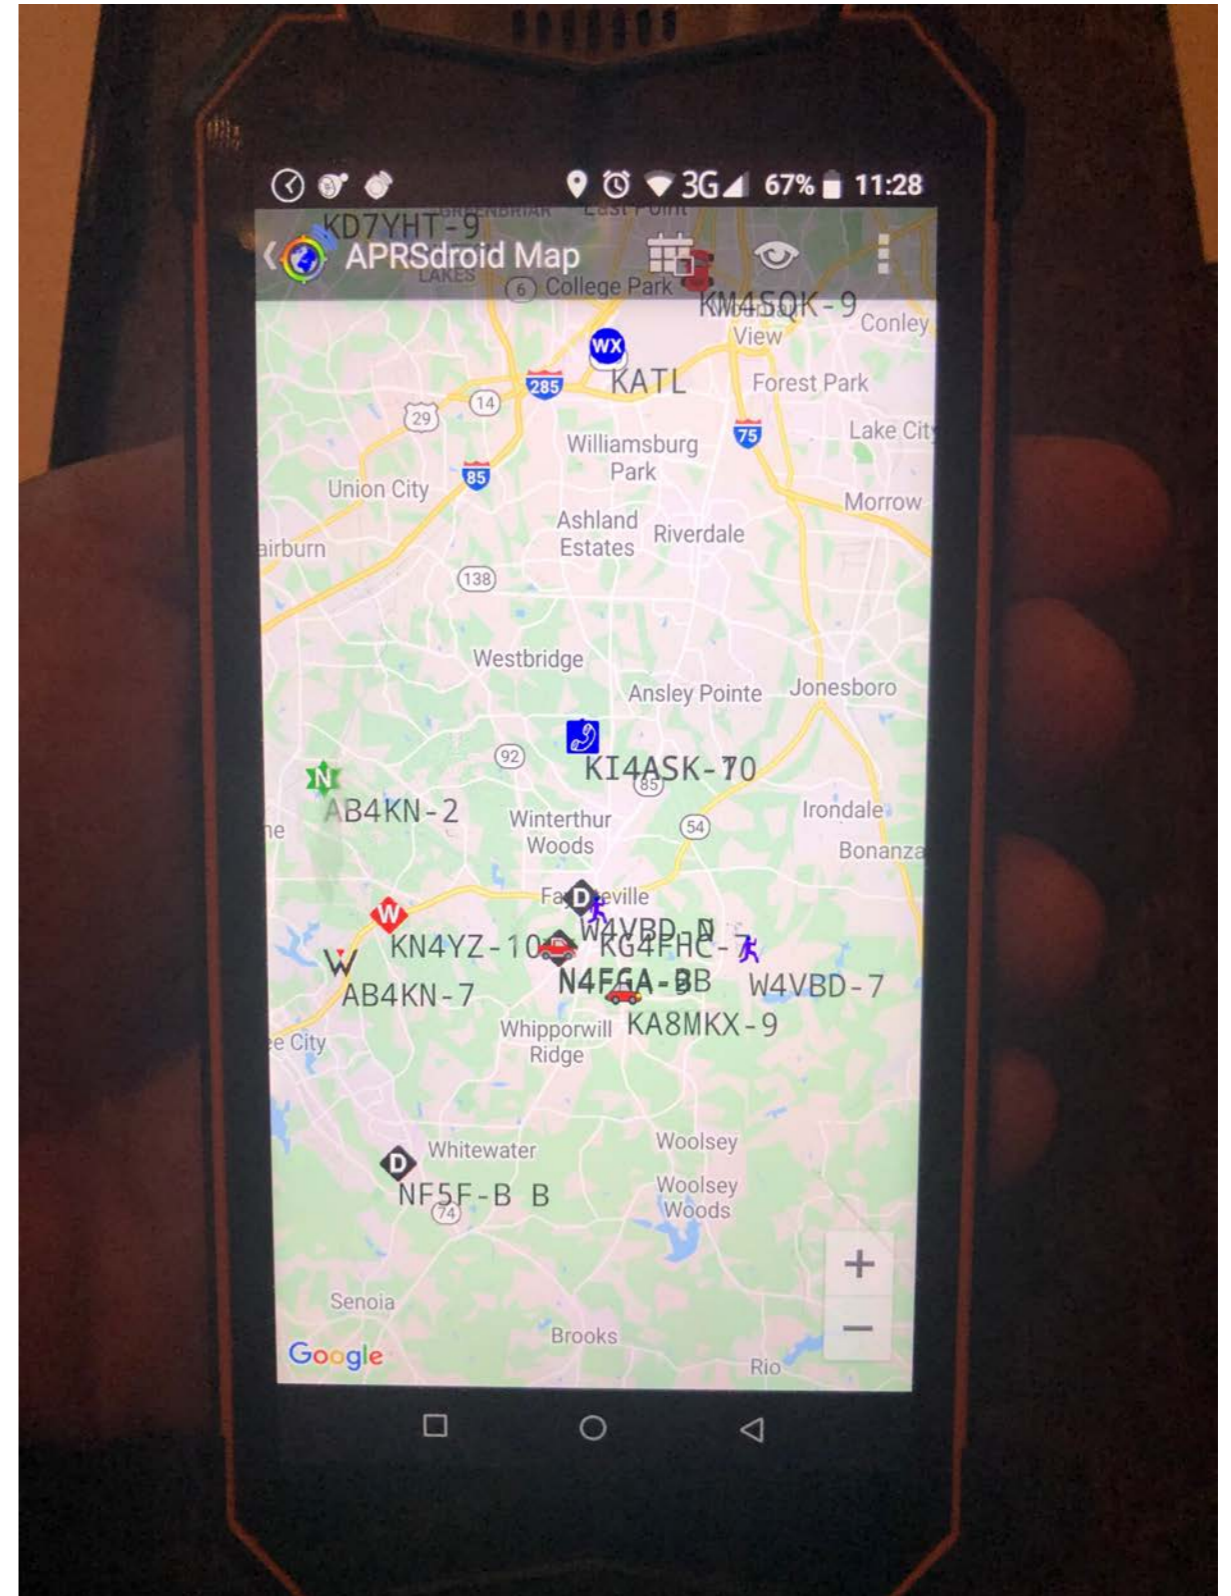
3G 67% 11:28

KD7YHT-9
APRSdroid Map
6 College Park
KM4SQK-9
Conley
View
WX
285
KATL
Forest Park
29
14
75
Lake City
Williamsburg Park
Union City
85
Morrow
Ashland Estates
Riverdale
airburn
138
Westbridge
Ansley Pointe
Jonesboro
92
KI4ASK-70
85
N
AB4KN-2
Winterthur Woods
54
Irondale
Bonanza
Fayetteville
D
W
W4VBD-N
KN4YZ-10
KG4FHC-7
W
AB4KN-7
N4FGA-BB
W4VBD-7
KA8MKX-9
Whippoorwill Ridge
ee City
Whitewater
Woolsey
D
NF5F-B B
74
Woolsey Woods
Senoia
Brooks
Google
Rio
+
−